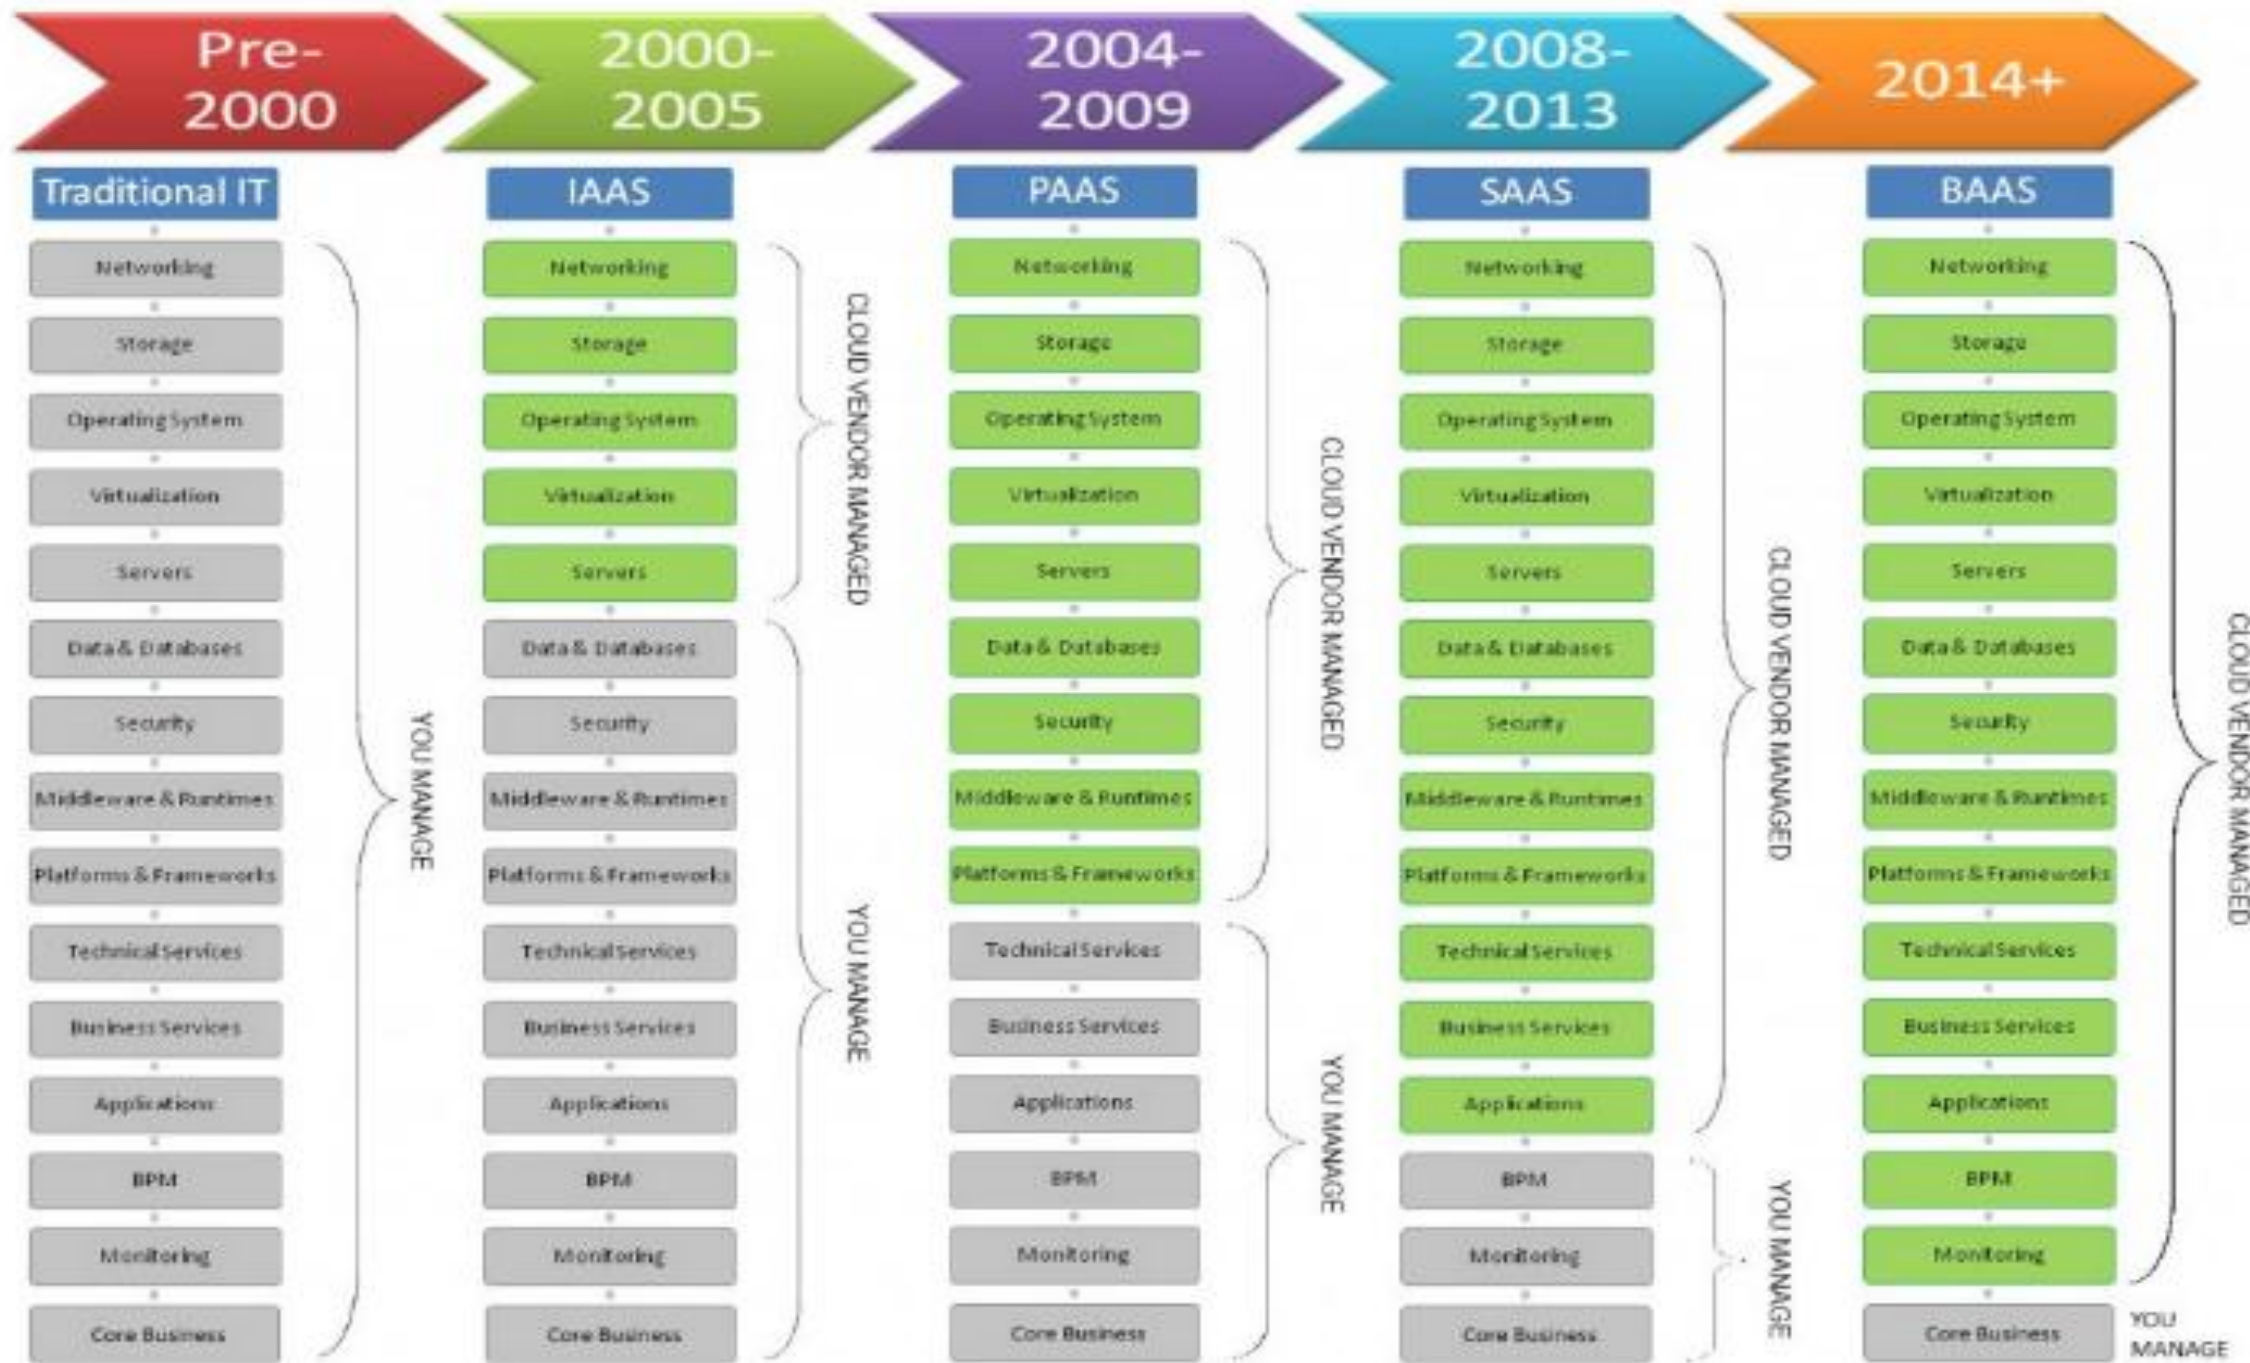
Pre-2000

Traditional IT

Networking
Storage
Operating System
Virtualization
Servers
Data & Databases
Security
Middleware & Runtimes
Platforms & Frameworks
Technical Services
Business Services
Applications
BPM
Monitoring
Core Business

YOU MANAGE

2000-2005

IAAS

Networking
Storage
Operating System
Virtualization
Servers

CLOUD VENDOR MANAGED

Data & Databases
Security
Middleware & Runtimes
Platforms & Frameworks
Technical Services
Business Services
Applications
BPM
Monitoring
Core Business

YOU MANAGE

2004-2009

PAAS

Networking
Storage
Operating System
Virtualization
Servers
Data & Databases
Security
Middleware & Runtimes
Platforms & Frameworks

CLOUD VENDOR MANAGED

Technical Services
Business Services
Applications
BPM
Monitoring
Core Business

YOU MANAGE

2008-2013

SAAS

Networking
Storage
Operating System
Virtualization
Servers
Data & Databases
Security
Middleware & Runtimes
Platforms & Frameworks
Technical Services
Business Services
Applications

CLOUD VENDOR MANAGED

BPM
Monitoring
Core Business

YOU MANAGE

2014+

BAAS

Networking
Storage
Operating System
Virtualization
Servers
Data & Databases
Security
Middleware & Runtimes
Platforms & Frameworks
Technical Services
Business Services
Applications
BPM
Monitoring

CLOUD VENDOR MANAGED

Core Business

YOU MANAGE